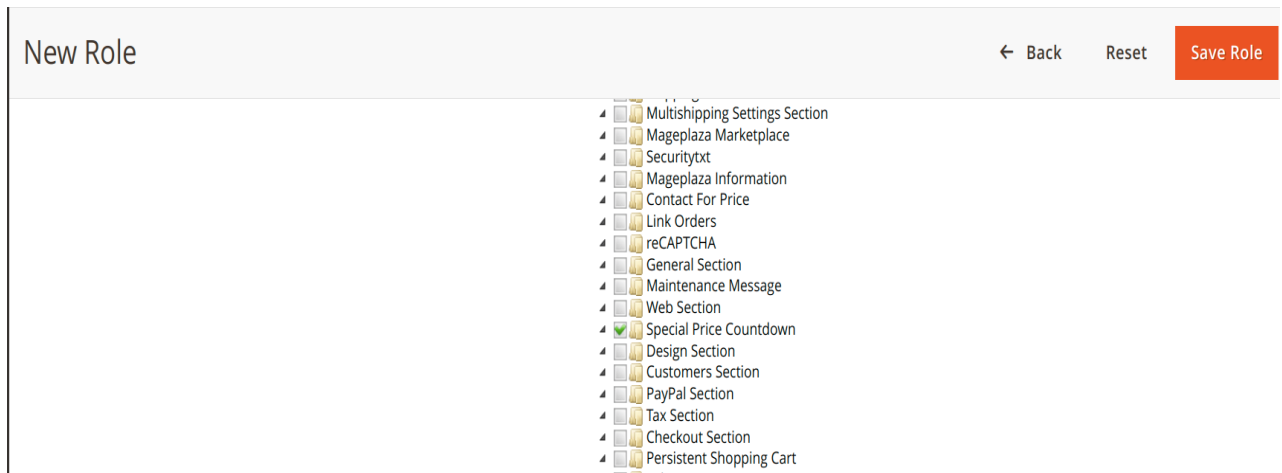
New Role

← Back

Reset

Save Role

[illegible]
Multishipping Settings Section
Mageplaza Marketplace
Securitytxt
Mageplaza Information
Contact For Price
Link Orders
reCAPTCHA
General Section
Maintenance Message
Web Section
Special Price Countdown
Design Section
Customers Section
PayPal Section
Tax Section
Checkout Section
Persistent Shopping Cart